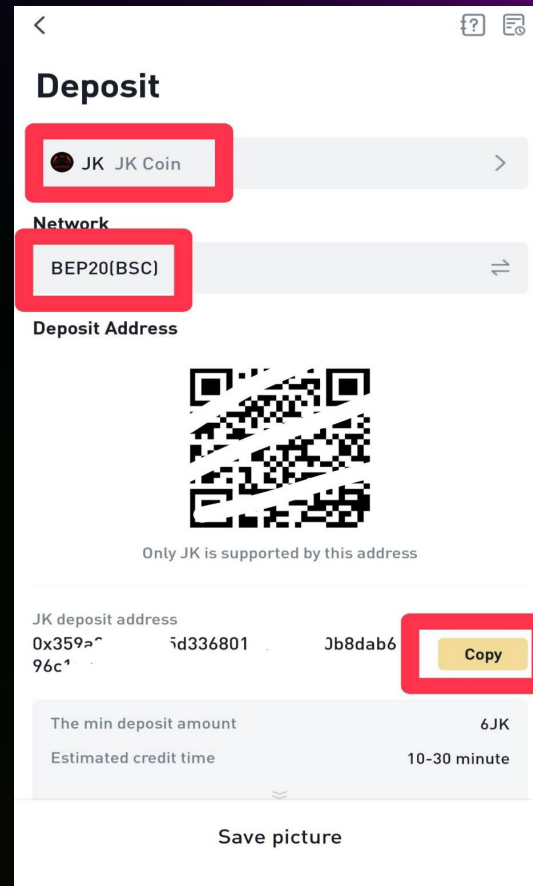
Deposit

JK JK Coin

Network

BEP20(BSC)

Deposit Address

Only JK is supported by this address

JK deposit address

0x359a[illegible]5d336801 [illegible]Jb8dab6 96c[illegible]

Copy

The min deposit amount 6JK

Estimated credit time 10-30 minute

Save picture